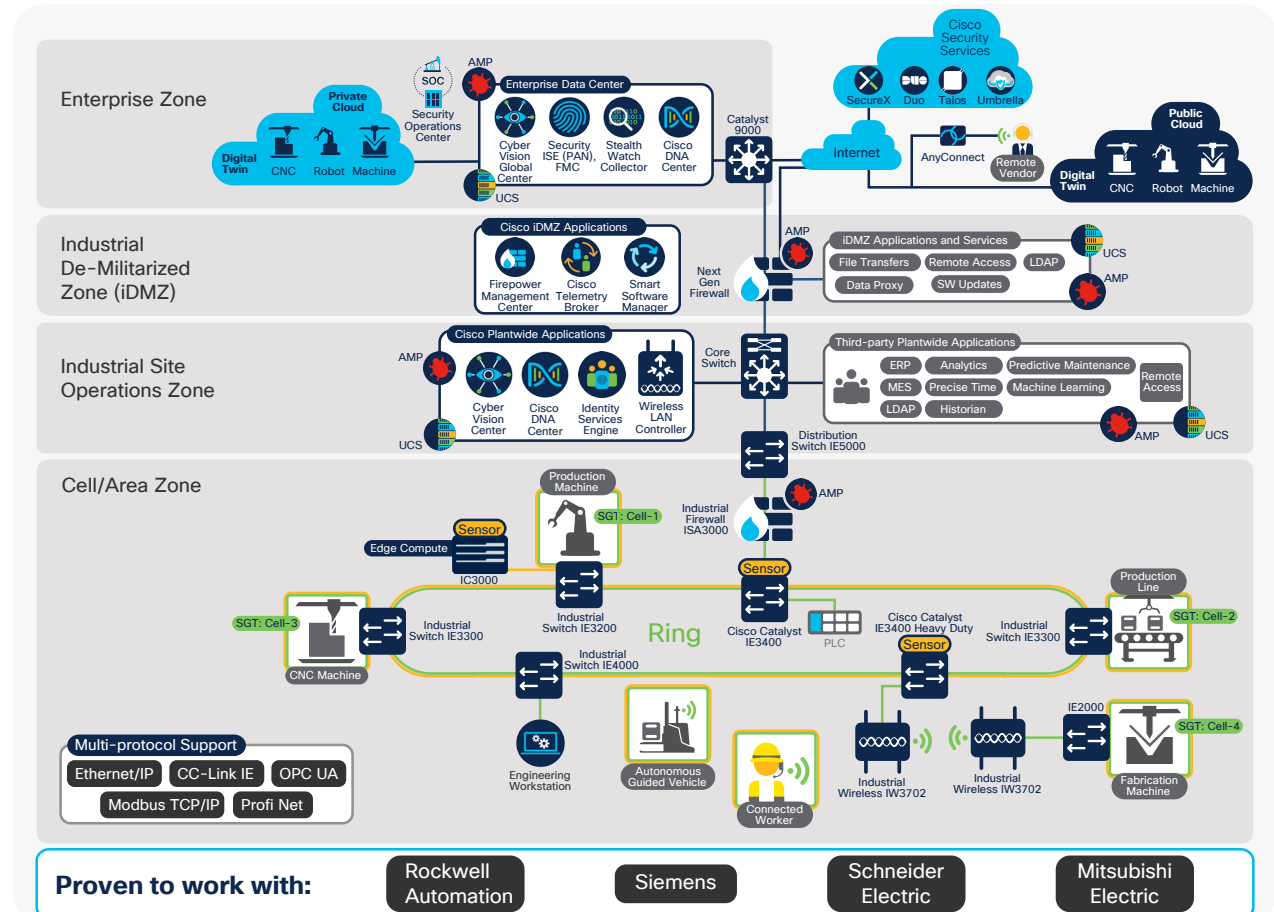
Enterprise Zone

Private Cloud
Digital Twin
CNC
Robot
Machine

SOC
Security Operations Center

AMP
Enterprise Data Center
Cyber Vision Global Center
Security ISE (PAN), FMC
Stealth Watch Collector
Cisco DNA Center
UCS

Catalyst 9000

Cisco Security Services
SecureX
Duo
Talos
Umbrella

Internet
AnyConnect
Remote Vendor

Public Cloud
Digital Twin
CNC
Robot
Machine

Industrial De-Militarized Zone (iDMZ)

Cisco iDMZ Applications
Firepower Management Center
Cisco Telemetry Broker
Smart Software Manager

AMP
Next Gen Firewall

iDMZ Applications and Services
File Transfers
Remote Access
LDAP
Data Proxy
SW Updates
UCS
AMP

Industrial Site Operations Zone

AMP
Cisco Plantwide Applications
Cyber Vision Center
Cisco DNA Center
Identity Services Engine
Wireless LAN Controller
UCS

Core Switch

Third-party Plantwide Applications
ERP
Analytics
Predictive Maintenance
MES
Precise Time
Machine Learning
LDAP
Historian
Remote Access
AMP
UCS

Distribution Switch IE5000

Cell/Area Zone

Production Machine
SGT: Cell-1
AMP
Industrial Firewall ISA3000
Sensor
Edge Compute
IC3000
Industrial Switch IE3200
Sensor
Production Line
SGT: Cell-3
Industrial Switch IE3300
Ring
Cisco Catalyst IE3400
PLC
Cisco Catalyst IE3400 Heavy Duty
Sensor
Industrial Switch IE3300
SGT: Cell-2
CNC Machine
Industrial Switch IE4000
IE2000
SGT: Cell-4

Multi-protocol Support
Ethernet/IP
CC-Link IE
OPC UA
Modbus TCP/IP
Profi Net

Engineering Workstation
Autonomous Guided Vehicle
Connected Worker
Industrial Wireless IW3702
Industrial Wireless IW3702
Fabrication Machine

Proven to work with:
Rockwell Automation
Siemens
Schneider Electric
Mitsubishi Electric